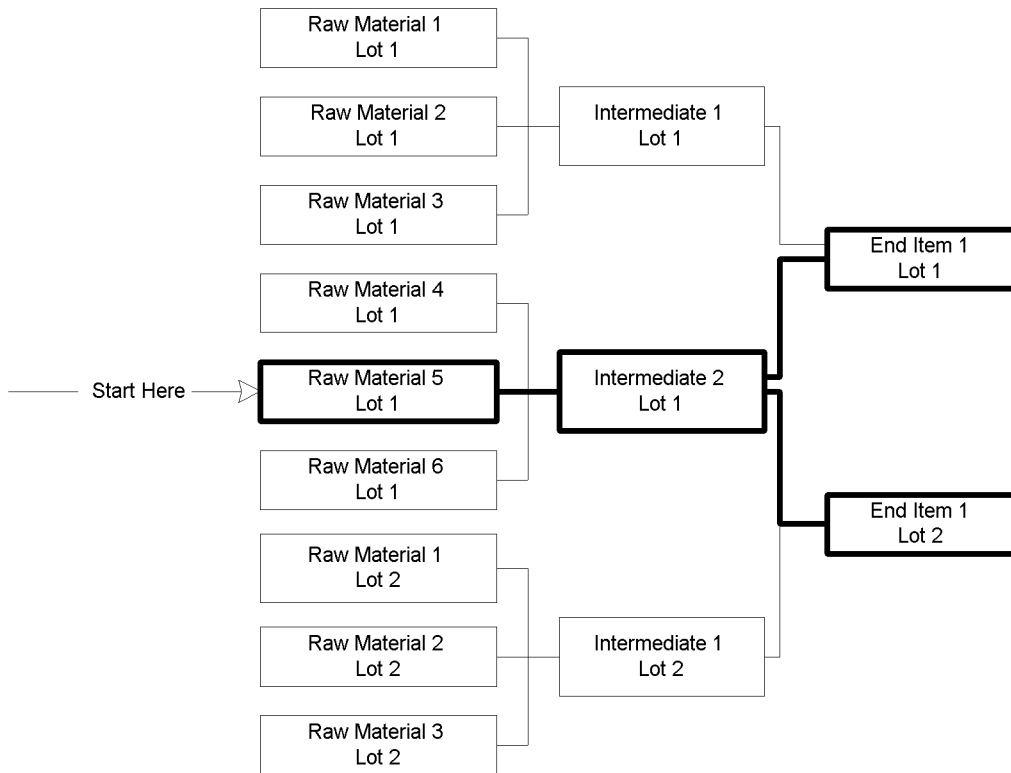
Raw Material 1
Lot 1

Raw Material 2
Lot 1

Raw Material 3
Lot 1

Intermediate 1
Lot 1

End Item 1
Lot 1

Raw Material 4
Lot 1

Start Here

Raw Material 5
Lot 1

Intermediate 2
Lot 1

Raw Material 6
Lot 1

End Item 1
Lot 2

Raw Material 1
Lot 2

Raw Material 2
Lot 2

Intermediate 1
Lot 2

Raw Material 3
Lot 2